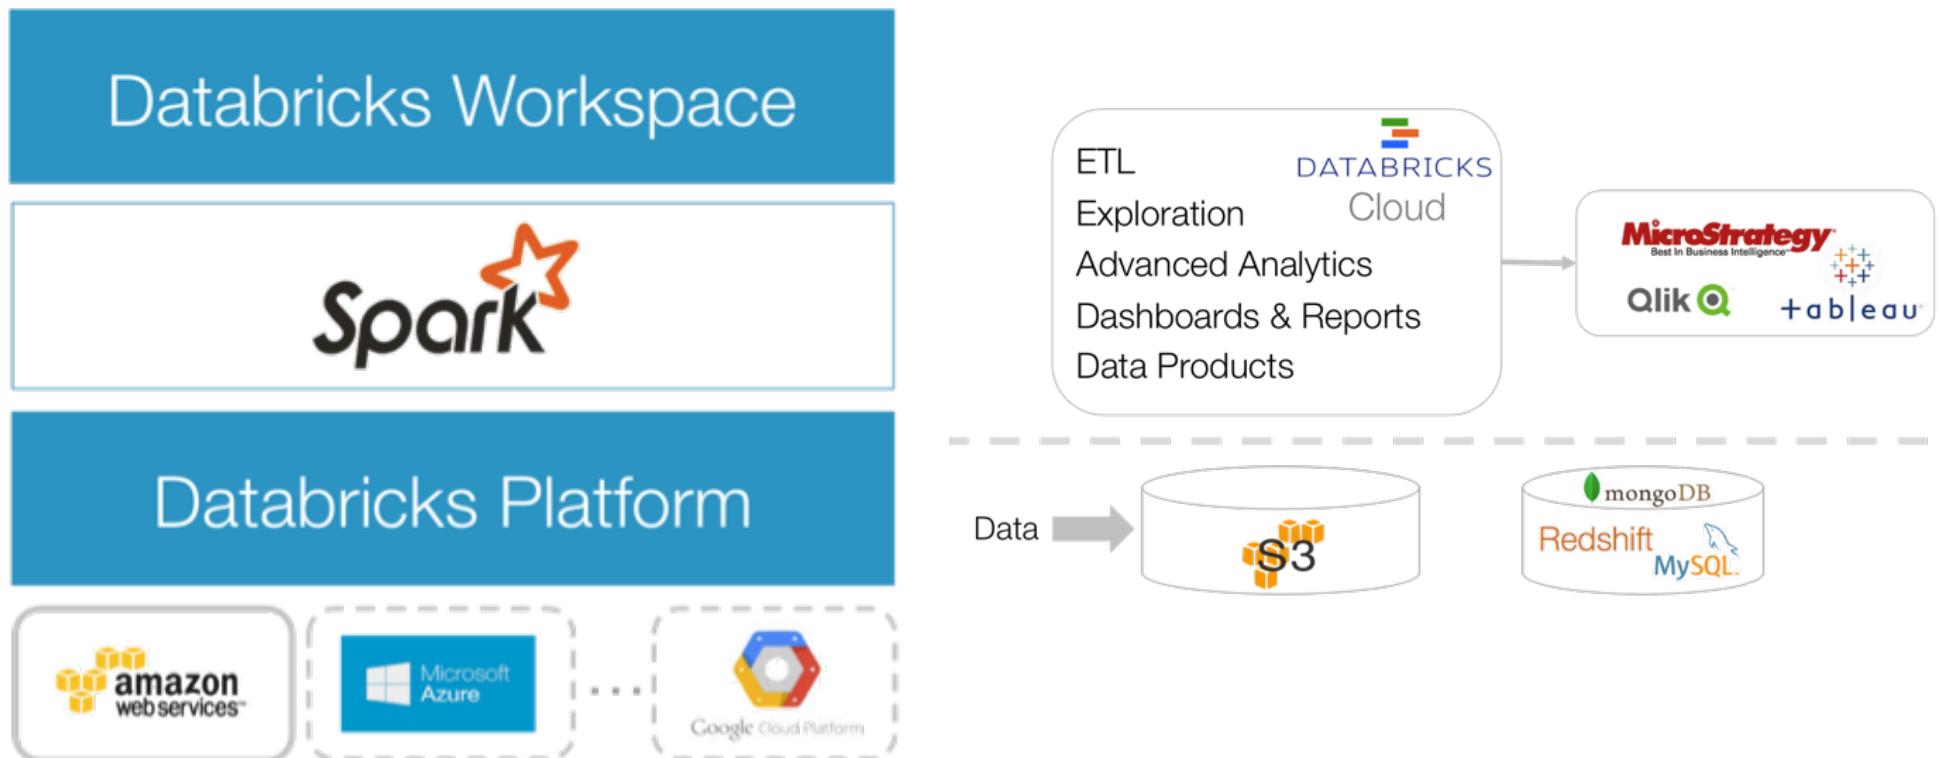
Databricks Workspace

Spark

Databricks Platform

amazon web services

Microsoft Azure

...

Google Cloud Platform

ETL
Exploration
Advanced Analytics
Dashboards & Reports
Data Products

DATABRICKS
Cloud

MicroStrategy
Best In Business Intelligence

Qlik

+ableau

Data

S3

mongoDB

Redshift

MySQL